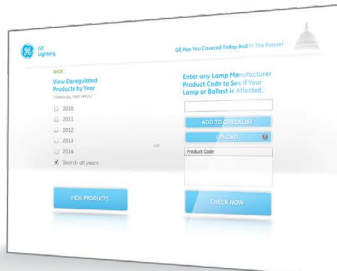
GE Lighting

GE Has You Covered Today And In The Future!

BACK

View Deregulated Products by Year

2010

2011

2012

2013

2014

Search all years

VIEW PRODUCTS

OR

Enter any Lamp Manufacturer Product Code to See if Your Lamp or Ballast is Affected.

ADD TO CHECKLIST

UPLOAD

Product Code

CHECK NOW